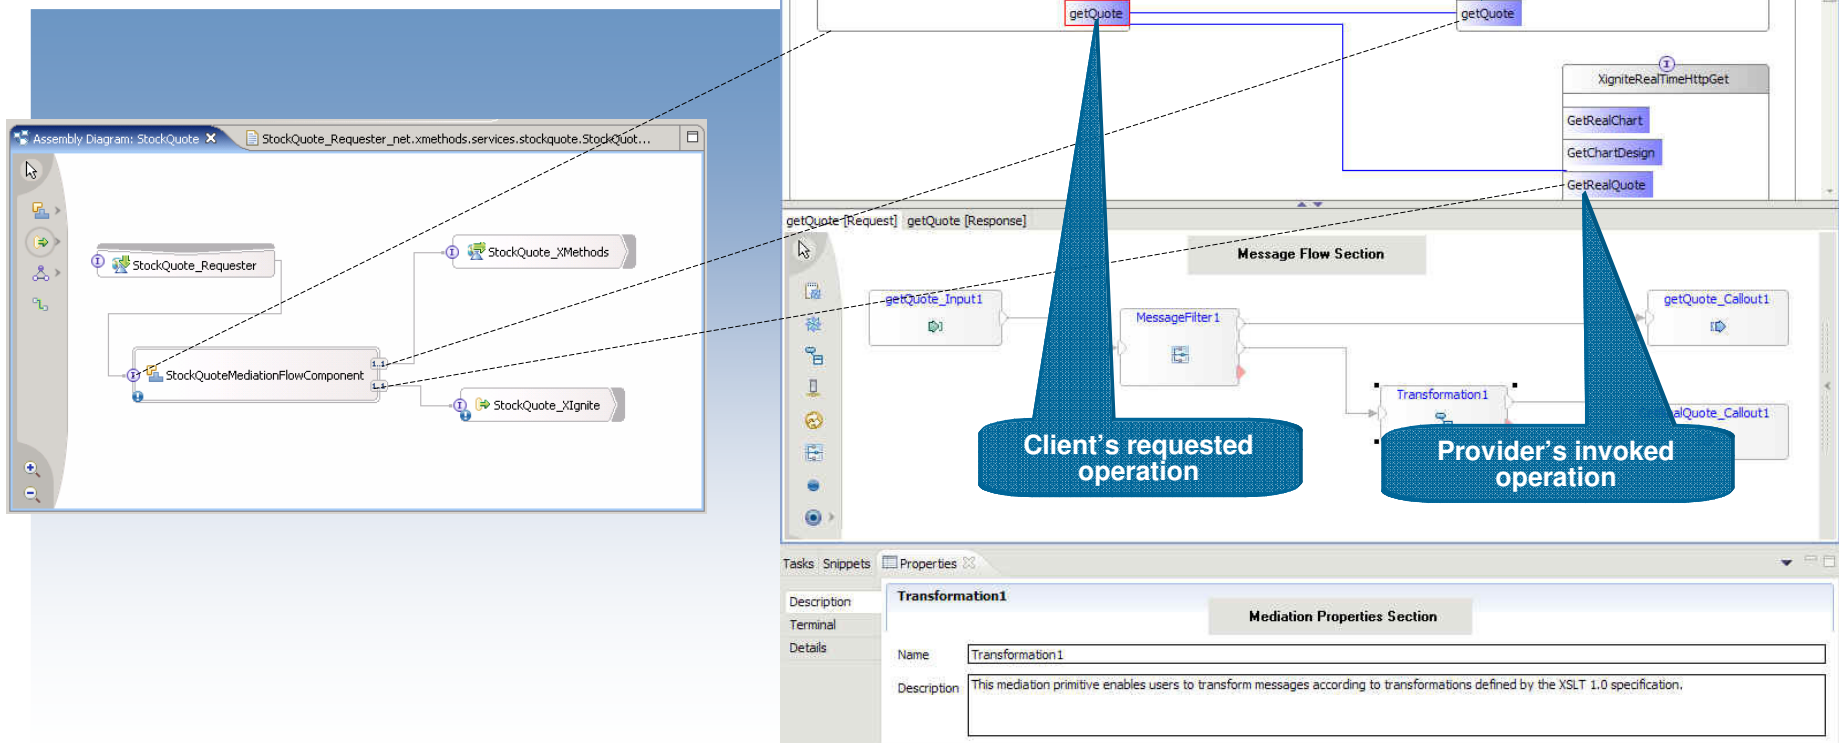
Assembly Diagram: StockQuote

StockQuote_Requester_net.xmethods.services.stockquote.StockQuot...

StockQuote_Requester

StockQuote_XMethods

StockQuoteMediationFlowComponent

StockQuote_XIgnite

getQuote

getQuote

XigniteRealTimeHttpGet

GetRealChart

GetChartDesign

GetRealQuote

getQuote [Request] getQuote [Response]

Message Flow Section

getQuote_Input1

MessageFilter1

getQuote_Callout1

Transformation1

alQuote_Callout1

Client's requested operation

Provider's invoked operation

Tasks Snippets Properties

Description

Terminal

Details

Transformation1

Mediation Properties Section

Name Transformation1

Description This mediation primitive enables users to transform messages according to transformations defined by the XSLT 1.0 specification.